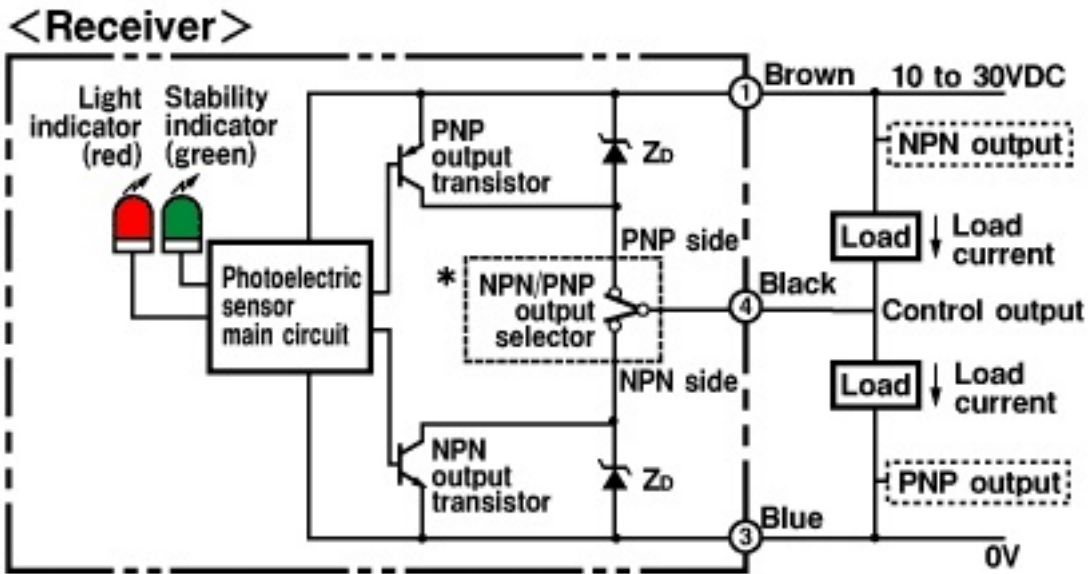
<Receiver>

Light indicator (red)

Stability indicator (green)

Photoelectric sensor main circuit

PNP output transistor

$Z_D$

PNP side

*

NPN/PNP output selector

NPN side

NPN output transistor

$Z_D$

1

Brown

10 to 30VDC

NPN output

Load

Load current

4

Black

Control output

Load

Load current

PNP output

3

Blue

0V